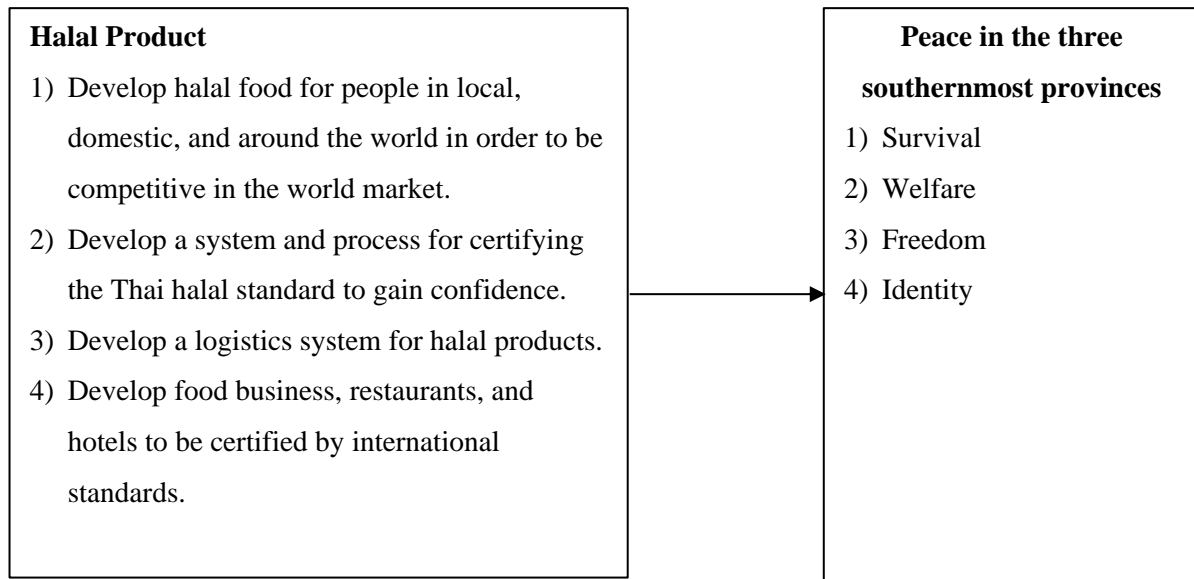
**Halal Product**

1) Develop halal food for people in local, domestic, and around the world in order to be competitive in the world market.
2) Develop a system and process for certifying the Thai halal standard to gain confidence.
3) Develop a logistics system for halal products.
4) Develop food business, restaurants, and hotels to be certified by international standards.

**Peace in the three southernmost provinces**

1) Survival
2) Welfare
3) Freedom
4) Identity